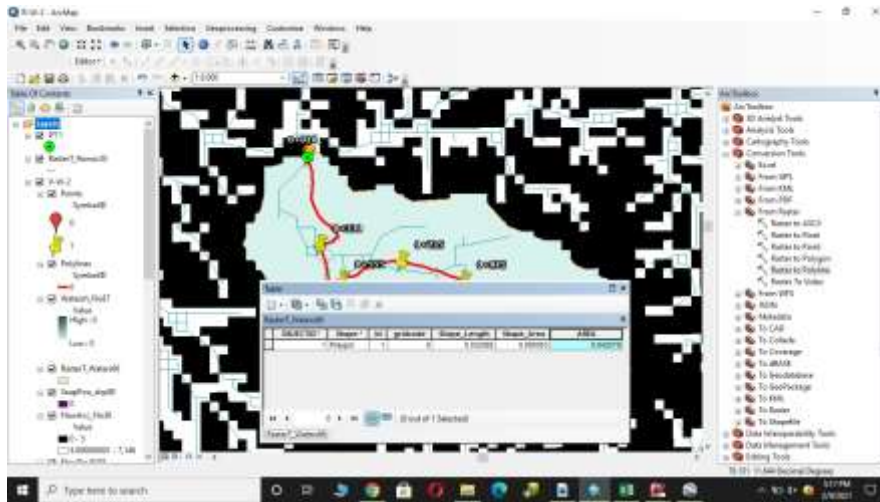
R-W-2 - ArcMap

File Edit View Bookmarks Insert Selection Geoprocessing Customize Windows Help

Editor

1:2,000

Table Of Contents

Layers

P11

Raster1_Remo

R-W-2

Points

Symbol

0

1

Polylines

Symbol

Watersh_Fill

Value

High : 0

Low : 0

Raster1_Watersh

SnapPou_shp

FlowAcc_Fill

Value

0 - 1

0.000000 - 7.146

Table

Raster1_Watersh

| OBJECTID * | Shape * | Id | gridcode | Shape_Length | Shape_Area | AREA |
|---|---|---|---|---|---|---|
| 1 | Polygon | 1 | 0 | 0.032 | 0.00001 | 0.00275 |

(0 out of 1 Selected)

Raster1_Watersh

ArcToolbox

ArcToolbox

3D Analyst Tools

Analysis Tools

Cartography Tools

Conversion Tools

Excel

From GPS

From KML

From PDF

From Raster

Raster to ASCII

Raster to Float

Raster to Point

Raster to Polygon

Raster to Polyline

Raster To Video

From WFS

JSON

Metadata

To CAD

To Collada

To Coverage

To dBASE

To Geodatabase

To GeoPackage

To KML

To Raster

To Shapefile

Data Interoperability Tools

Data Management Tools

Editing Tools

Type here to search

5:17 PM

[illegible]